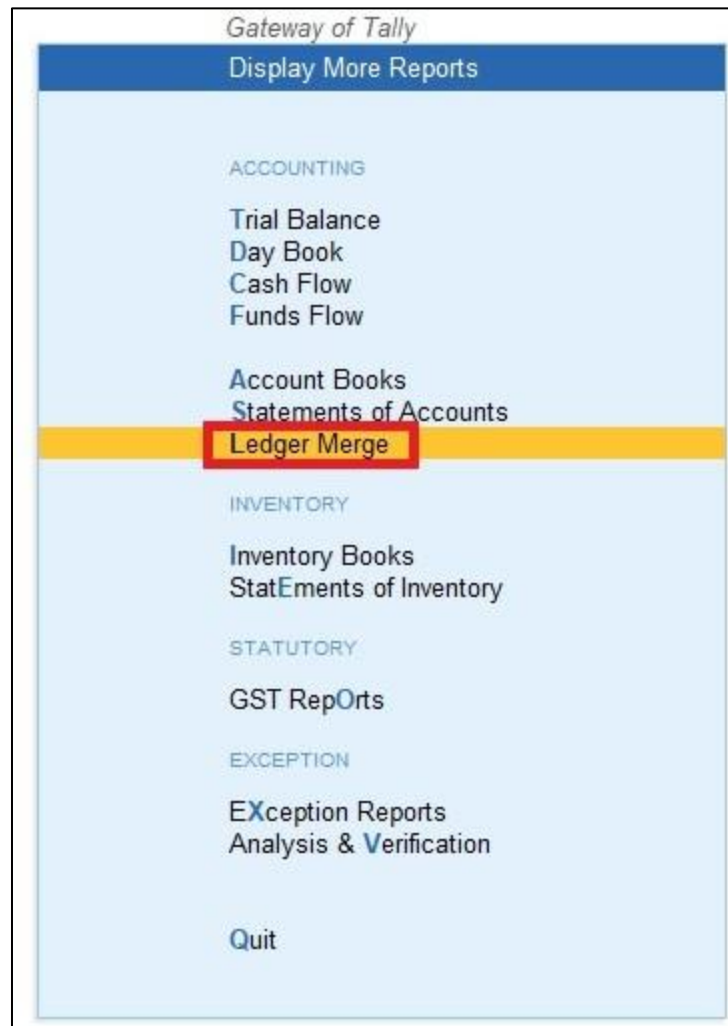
Gateway of Tally

Display More Reports

ACCOUNTING

Trial Balance
Day Book
Cash Flow
Funds Flow

Account Books
Statements of Accounts
Ledger Merge

INVENTORY

Inventory Books
StatEments of Inventory

STATUTORY

GST RepOrts

EXCEPTION

EXception Reports
Analysis & Verification

Quit